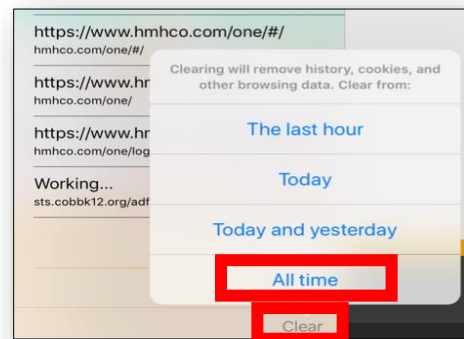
https://www.hmhco.com/one/#/
hmhco.com/one/#/

https://www.hr
hmhco.com/one/

https://www.hr
hmhco.com/one/log

Working...
sts.cobbk12.org/adf

Clearing will remove history, cookies, and other browsing data. Clear from:

The last hour

Today

Today and yesterday

All time

Clear